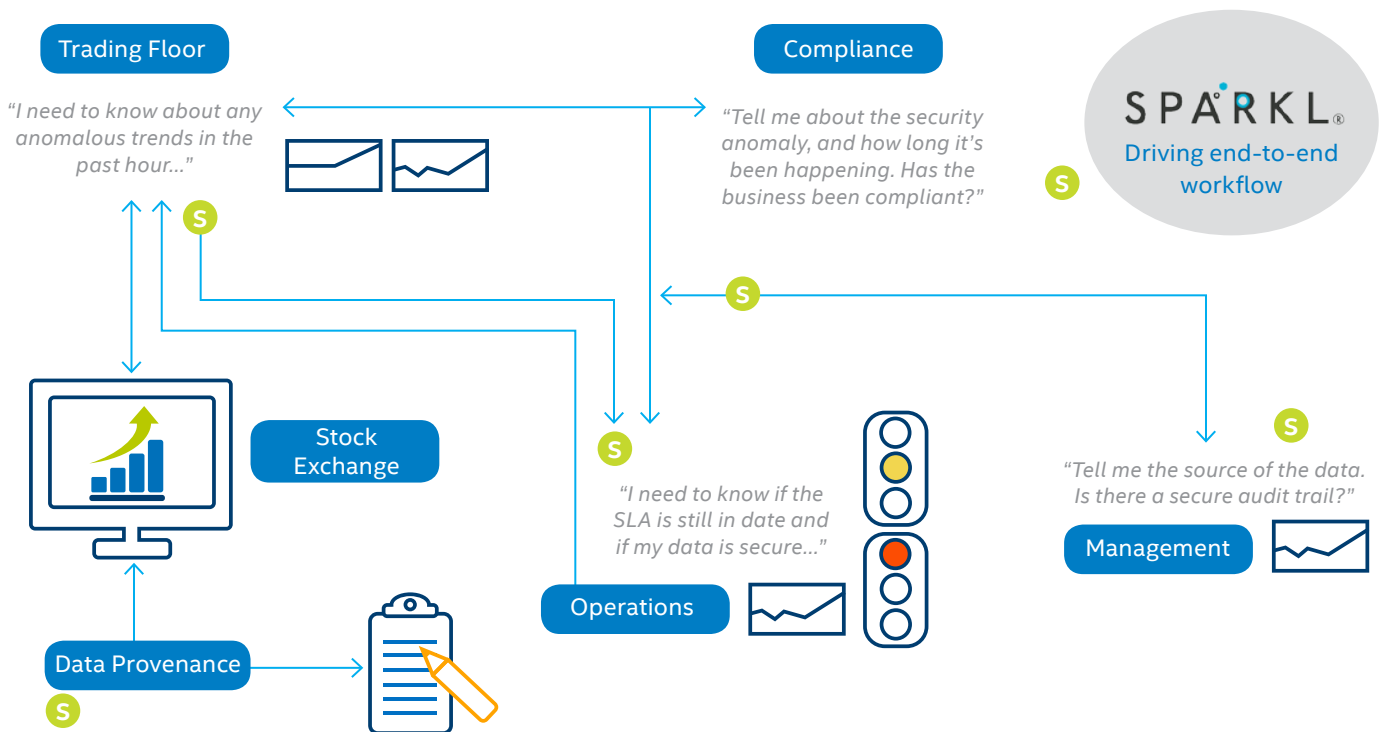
Trading Floor

"I need to know about any anomalous trends in the past hour..."

Compliance

"Tell me about the security anomaly, and how long it's been happening. Has the business been compliant?"

SPARKL®
Driving end-to-end workflow

S

S

S

Stock Exchange

S

"I need to know if the SLA is still in date and if my data is secure..."

S

"Tell me the source of the data. Is there a secure audit trail?"

Management

Operations

Data Provenance

S